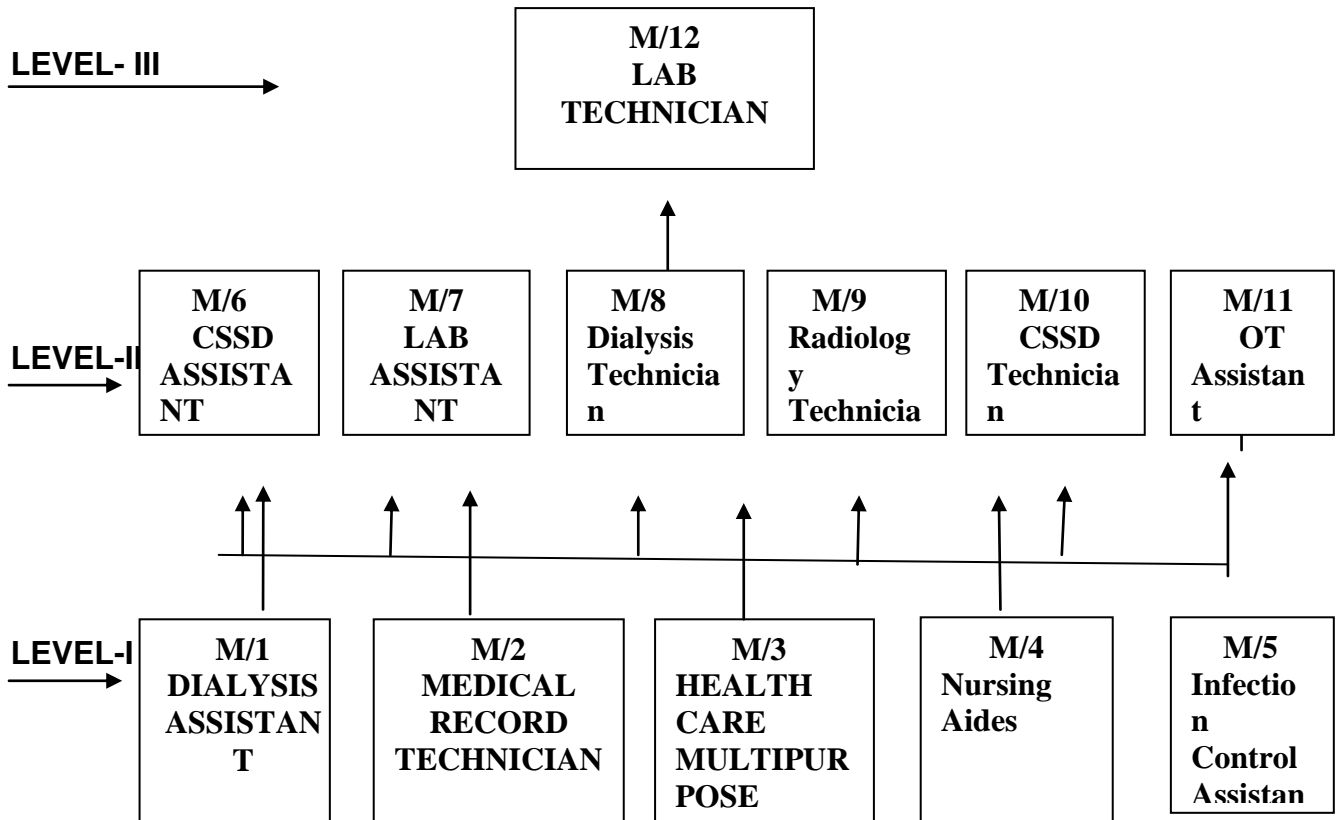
LEVEL- III

M/12
LAB
TECHNICIAN

LEVEL-II

M/6
CSSD
ASSISTANT

M/7
LAB
ASSISTANT

M/8
Dialysis
Technician

M/9
Radiology
Technicia

M/10
CSSD
Technician

M/11
OT
Assistant

LEVEL-I

M/1
DIALYSIS
ASSISTANT

M/2
MEDICAL
RECORD
TECHNICIAN

M/3
HEALTH
CARE
MULTIPURPOSE

M/4
Nursing
Aides

M/5
Infection
Control
Assistan